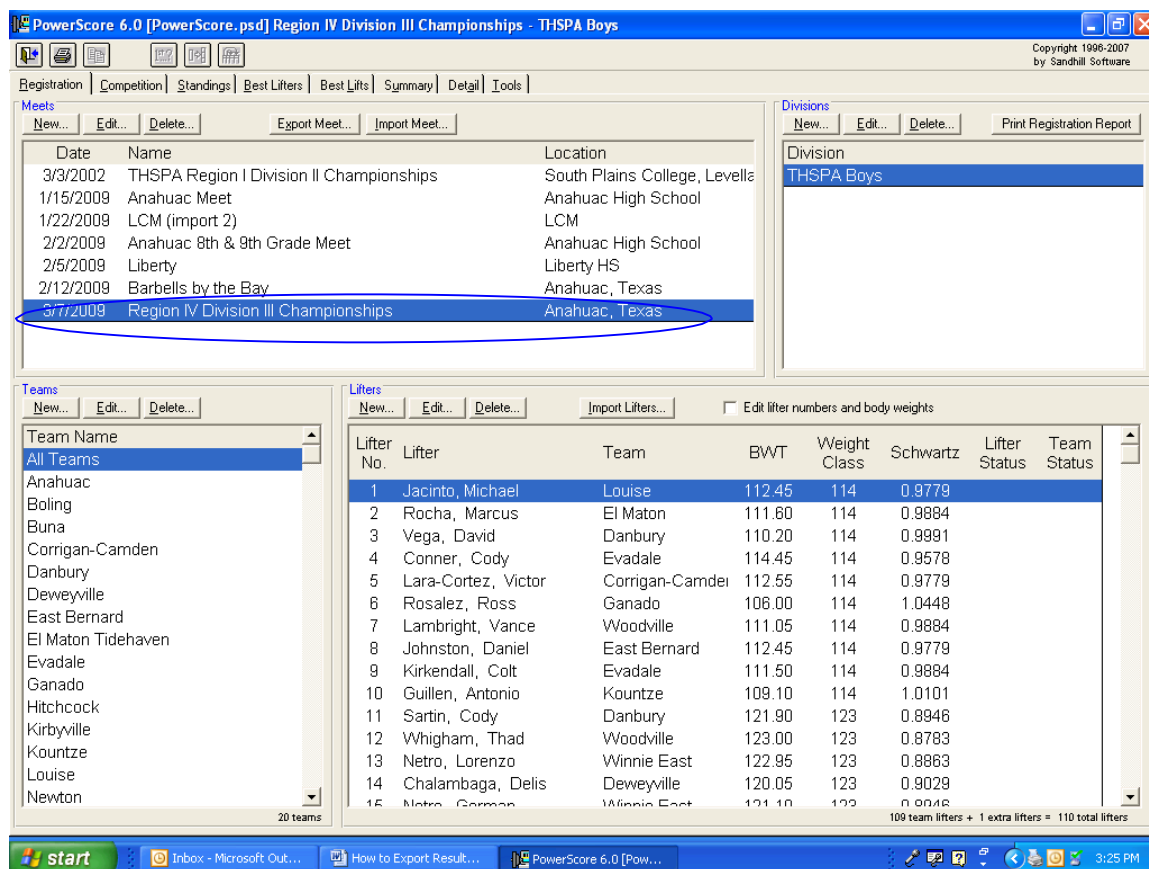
PowerScore 6.0 [PowerScore.psd] Region IV Division III Championships - THSPA Boys

Copyright 1996-2007 by Sandhill Software

Registration | Competition | Standings | Best Lifters | Best Lifts | Summary | Detail | Tools

Meets
New... Edit... Delete... Export Meet... Import Meet...

| Date | Name | Location |
|---|---|---|
| 3/3/2002 | THSPA Region I Division II Championships | South Plains College, Levella |
| 1/15/2009 | Anahuac Meet | Anahuac High School |
| 1/22/2009 | LCM (import 2) | LCM |
| 2/2/2009 | Anahuac 8th & 9th Grade Meet | Anahuac High School |
| 2/5/2009 | Liberty | Liberty HS |
| 2/12/2009 | Barbells by the Bay | Anahuac, Texas |
| 3/7/2009 | Region IV Division III Championships | Anahuac, Texas |

Divisions
New... Edit... Delete... Print Registration Report

Division
THSPA Boys

Teams
New... Edit... Delete...

Team Name
All Teams
Anahuac
Boling
Buna
Corrigan-Camden
Danbury
Deweyville
East Bernard
El Maton Tidehaven
Evadale
Ganado
Hitchcock
Kirbyville
Kountze
Louise
Newton

20 teams

Lifters
New... Edit... Delete... Import Lifters... Edit lifter numbers and body weights

| Lifter No. | Lifter | Team | BWT | Weight Class | Schwartz | Lifter Status | Team Status |
|---|---|---|---|---|---|---|---|
| 1 | Jacinto, Michael | Louise | 112.45 | 114 | 0.9779 | | |
| 2 | Rocha, Marcus | El Maton | 111.60 | 114 | 0.9884 | | |
| 3 | Vega, David | Danbury | 110.20 | 114 | 0.9991 | | |
| 4 | Conner, Cody | Evadale | 114.45 | 114 | 0.9578 | | |
| 5 | Lara-Cortez, Victor | Corrigan-Camde | 112.55 | 114 | 0.9779 | | |
| 6 | Rosalez, Ross | Ganado | 106.00 | 114 | 1.0448 | | |
| 7 | Lambright, Vance | Woodville | 111.05 | 114 | 0.9884 | | |
| 8 | Johnston, Daniel | East Bernard | 112.45 | 114 | 0.9779 | | |
| 9 | Kirkendall, Colt | Evadale | 111.50 | 114 | 0.9884 | | |
| 10 | Guillen, Antonio | Kountze | 109.10 | 114 | 1.0101 | | |
| 11 | Sartin, Cody | Danbury | 121.90 | 123 | 0.8946 | | |
| 12 | Whigham, Thad | Woodville | 123.00 | 123 | 0.8783 | | |
| 13 | Netro, Lorenzo | Winnie East | 122.95 | 123 | 0.8863 | | |
| 14 | Chalambaga, Delis | Deweyville | 120.05 | 123 | 0.9029 | | |
| 15 | Netro, German | Winnie East | 121.10 | 123 | 0.8946 | | |

109 team lifters + 1 extra lifters = 110 total lifters

start | Inbox - Microsoft Out... | How to Export Result... | PowerScore 6.0 [Pow... | 3:25 PM